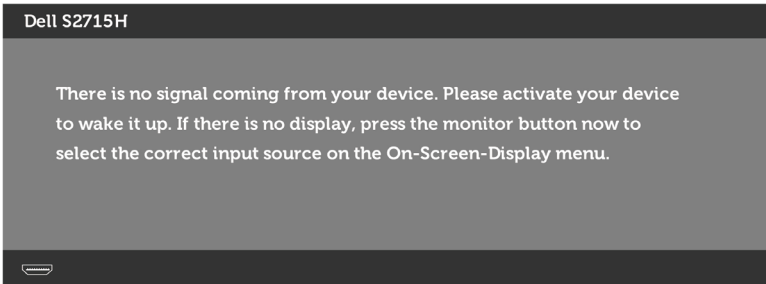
Dell S2715H

There is no signal coming from your device. Please activate your device to wake it up. If there is no display, press the monitor button now to select the correct input source on the On-Screen-Display menu.